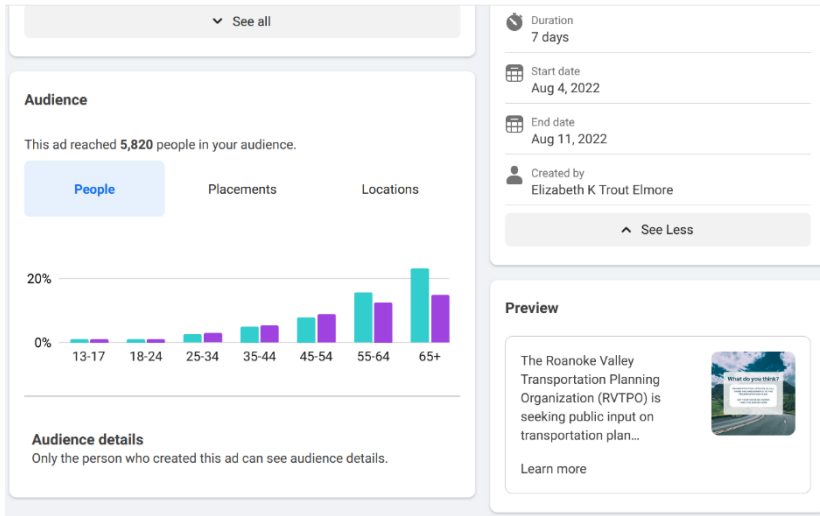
See all

Audience

This ad reached **5,820** people in your audience.

People

Placements

Locations

20%

0%

13-17
18-24
25-34
35-44
45-54
55-64
65+

Audience details
Only the person who created this ad can see audience details.

Duration
7 days

Start date
Aug 4, 2022

End date
Aug 11, 2022

Created by
Elizabeth K Trout Elmore

See Less

Preview

The Roanoke Valley Transportation Planning Organization (RVTPO) is seeking public input on transportation plan…

What do you think?

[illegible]

Learn more